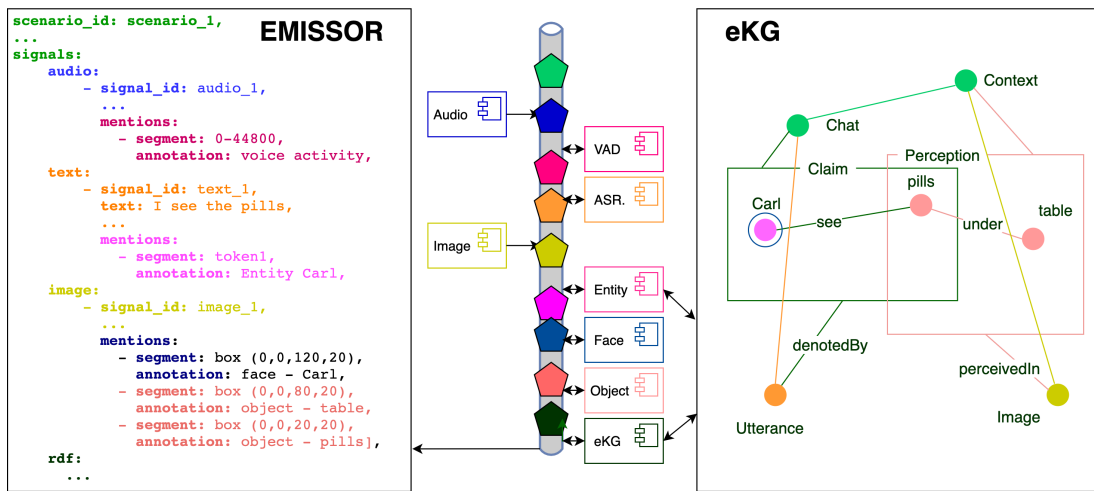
scenario_id: scenario_1,
...
signals:
audio:
- signal_id: audio_1,
...
mentions:
- segment: 0-44800,
annotation: voice activity,
text:
- signal_id: text_1,
text: I see the pills,
...
mentions:
- segment: token1,
annotation: Entity Carl,
image:
- signal_id: image_1,
...
mentions:
- segment: box (0,0,120,20),
annotation: face - Carl,
- segment: box (0,0,80,20),
annotation: object - table,
- segment: box (0,0,20,20),
annotation: object - pills],
rdf:
...

EMISSOR

Audio
VAD
ASR.
Image
Entity
Face
Object
eKG

eKG

Context
Chat
Claim
Perception
pills
Carl
see
under
table
denotedBy
perceivedIn
Utterance
Image